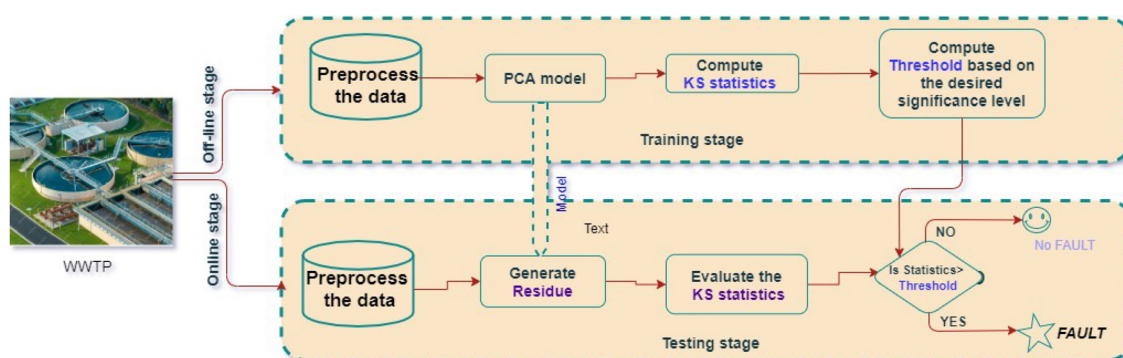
Off-line stage

Online stage

WWTP

Preprocess the data

PCA model

Compute KS statistics

Compute Threshold based on the desired significance level

Training stage

Model

Text

Preprocess the data

Generate Residue

Evaluate the KS statistics

Is Statistics> Threshold

NO

No FAULT

YES

FAULT

Testing stage